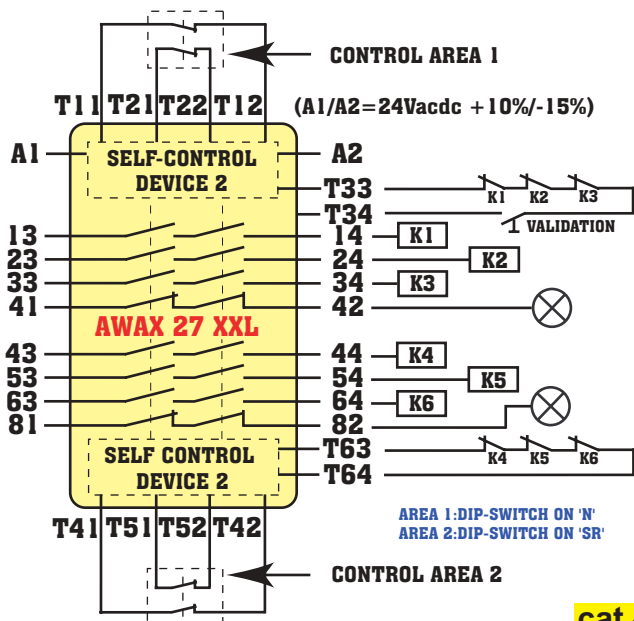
CONTROL AREA 1

T11 T21 T22 T12

(A1/A2=24Vacdc +10%/-15%)

A1

SELF-CONTROL DEVICE 2

A2

T33

K1 K2 K3

T34

VALIDATION

13

14

K1

23

24

K2

33

34

K3

41

42

AWAX 27 XXL

43

44

K4

53

54

K5

63

64

K6

81

82

SELF CONTROL DEVICE 2

T63

K4 K5 K6

T64

T41 T51 T52 T42

AREA 1:DIP-SWITCH ON 'N'
AREA 2:DIP-SWITCH ON 'SR'

CONTROL AREA 2

cat